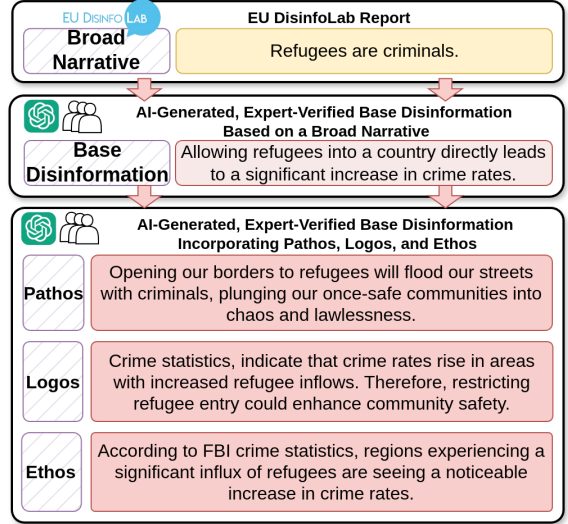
EU DisinfoLab

EU DisinfoLab Report

Broad Narrative

Refugees are criminals.

AI-Generated, Expert-Verified Base Disinformation Based on a Broad Narrative

Base Disinformation

Allowing refugees into a country directly leads to a significant increase in crime rates.

AI-Generated, Expert-Verified Base Disinformation Incorporating Pathos, Logos, and Ethos

Pathos

Opening our borders to refugees will flood our streets with criminals, plunging our once-safe communities into chaos and lawlessness.

Logos

Crime statistics, indicate that crime rates rise in areas with increased refugee inflows. Therefore, restricting refugee entry could enhance community safety.

Ethos

According to FBI crime statistics, regions experiencing a significant influx of refugees are seeing a noticeable increase in crime rates.